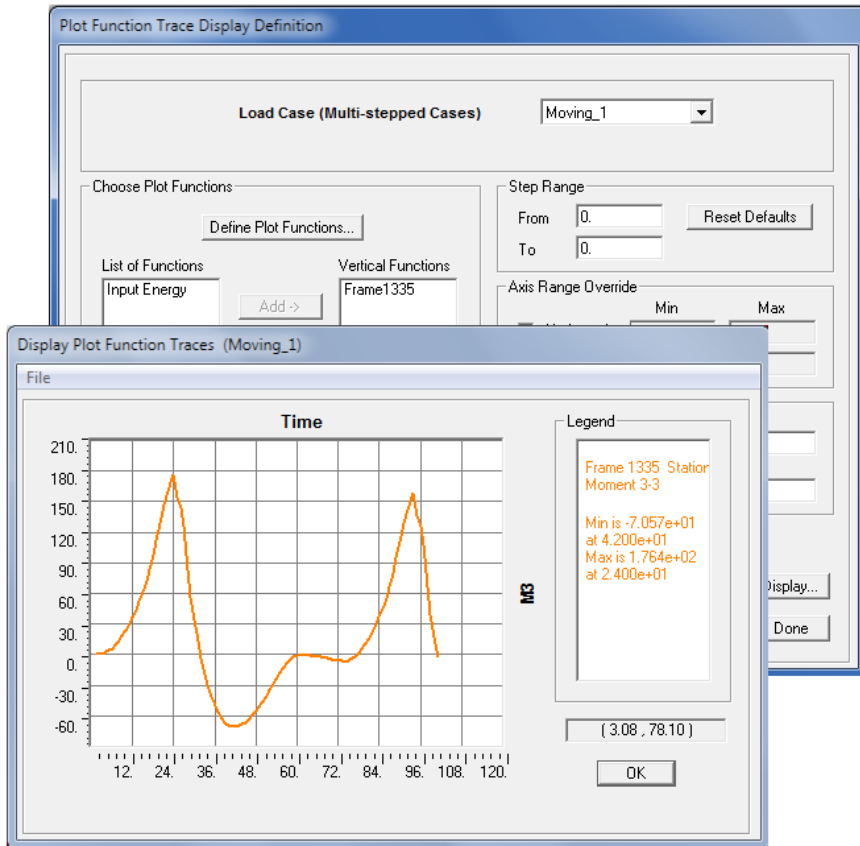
Plot Function Trace Display Definition

Load Case (Multi-stepped Cases)

Moving_1

Choose Plot Functions

Define Plot Functions...

List of Functions

Input Energy

Add ->

Vertical Functions

Frame1335

Step Range

From 0.

To 0.

Reset Defaults

Axis Range Override

Min

Max

Display...

Done

Display Plot Function Traces (Moving_1)

File

Time

210.
180.
150.
120.
90.
60.
30.
0.
-30.
-60.

12. 24. 36. 48. 60. 72. 84. 96. 108. 120.

M3

Legend

Frame 1335 Station
Moment 3-3

Min is -7.057e+01
at 4.200e+01
Max is 1.764e+02
at 2.400e+01

( 3.08 , 78.10 )

OK